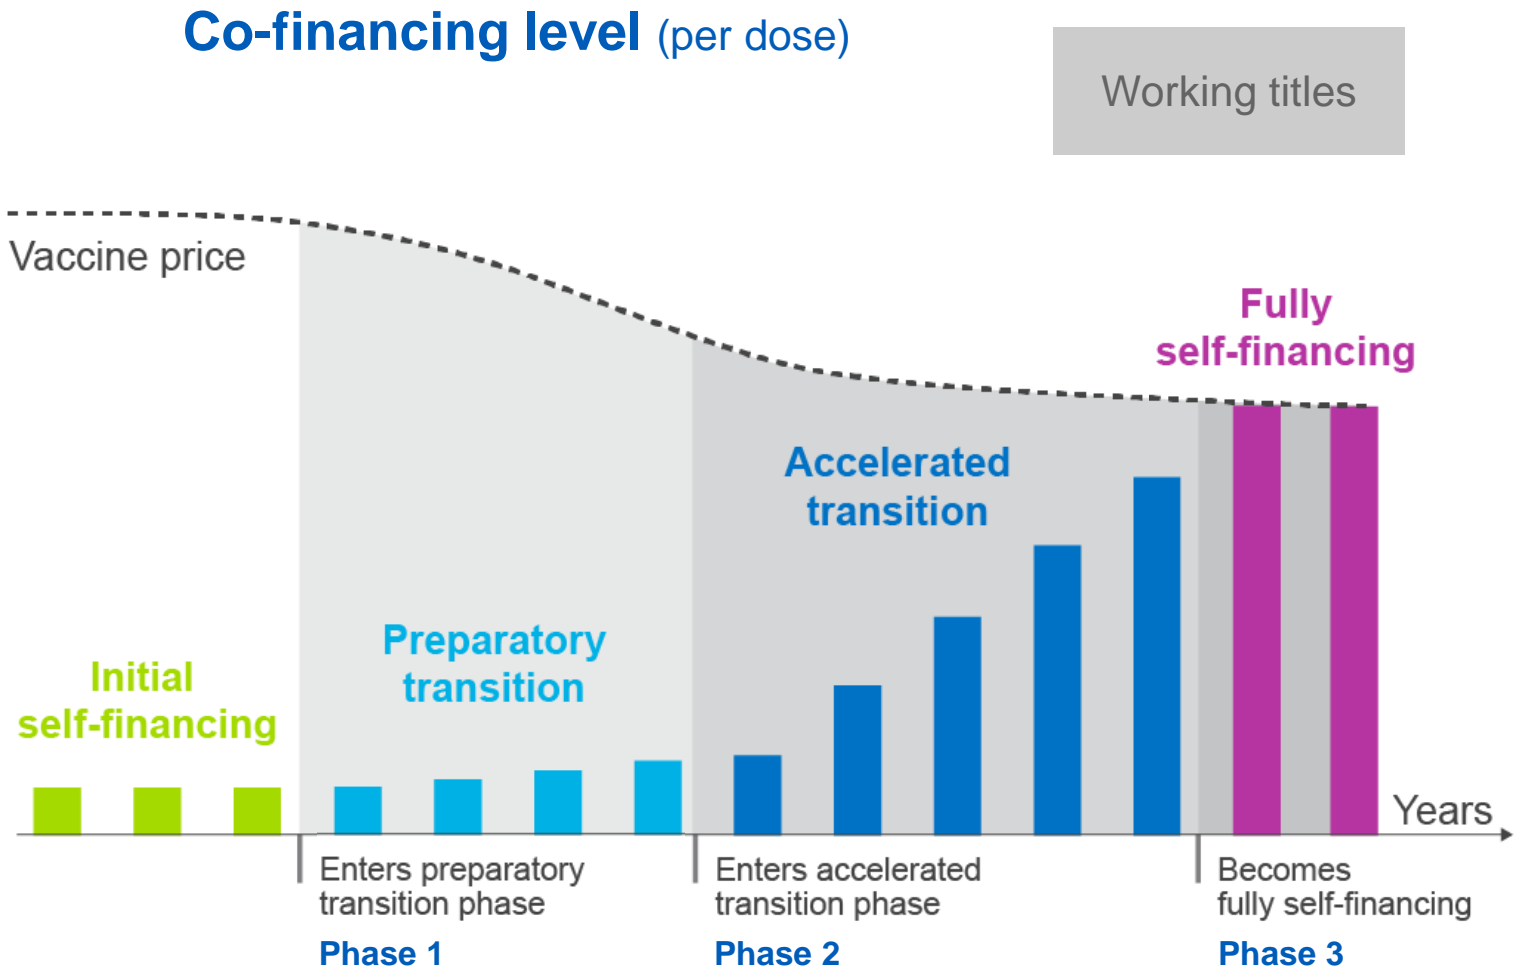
Co-financing level (per dose)

Working titles

Vaccine price

Fully self-financing

Accelerated transition

Preparatory transition

Initial self-financing

Years

Enters preparatory transition phase

Phase 1

Enters accelerated transition phase

Phase 2

Becomes fully self-financing

Phase 3